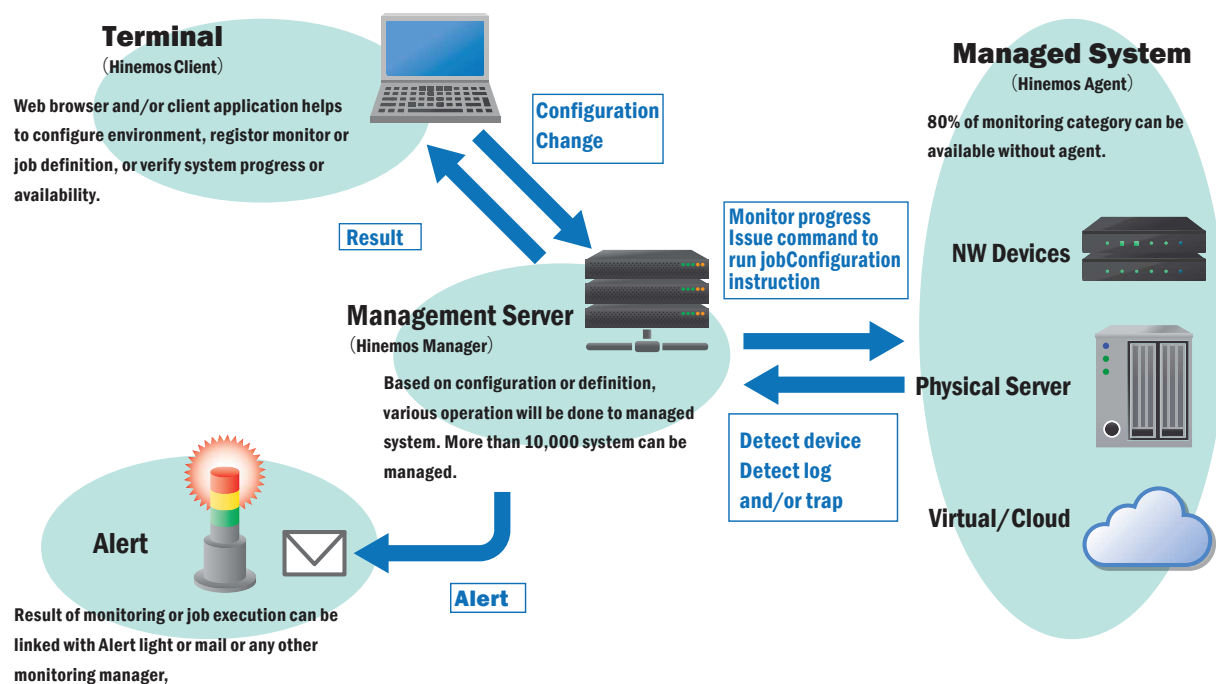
Terminal
(Hinemos Client)
Web browser and/or client application helps to configure environment, registor monitor or job definition, or verify system progress or availability.

Configuration Change

Result

Managed System
(Hinemos Agent)
80% of monitoring category can be available without agent.

Monitor progress
Issue command to run jobConfiguration instruction

NW Devices

Management Server
(Hinemos Manager)
Based on configuration or definition, various operation will be done to managed system. More than 10,000 system can be managed.

Physical Server

Detect device
Detect log and/or trap

Virtual/Cloud

Alert

Alert

Result of monitoring or job execution can be linked with Alert light or mail or any other monitoring manager,